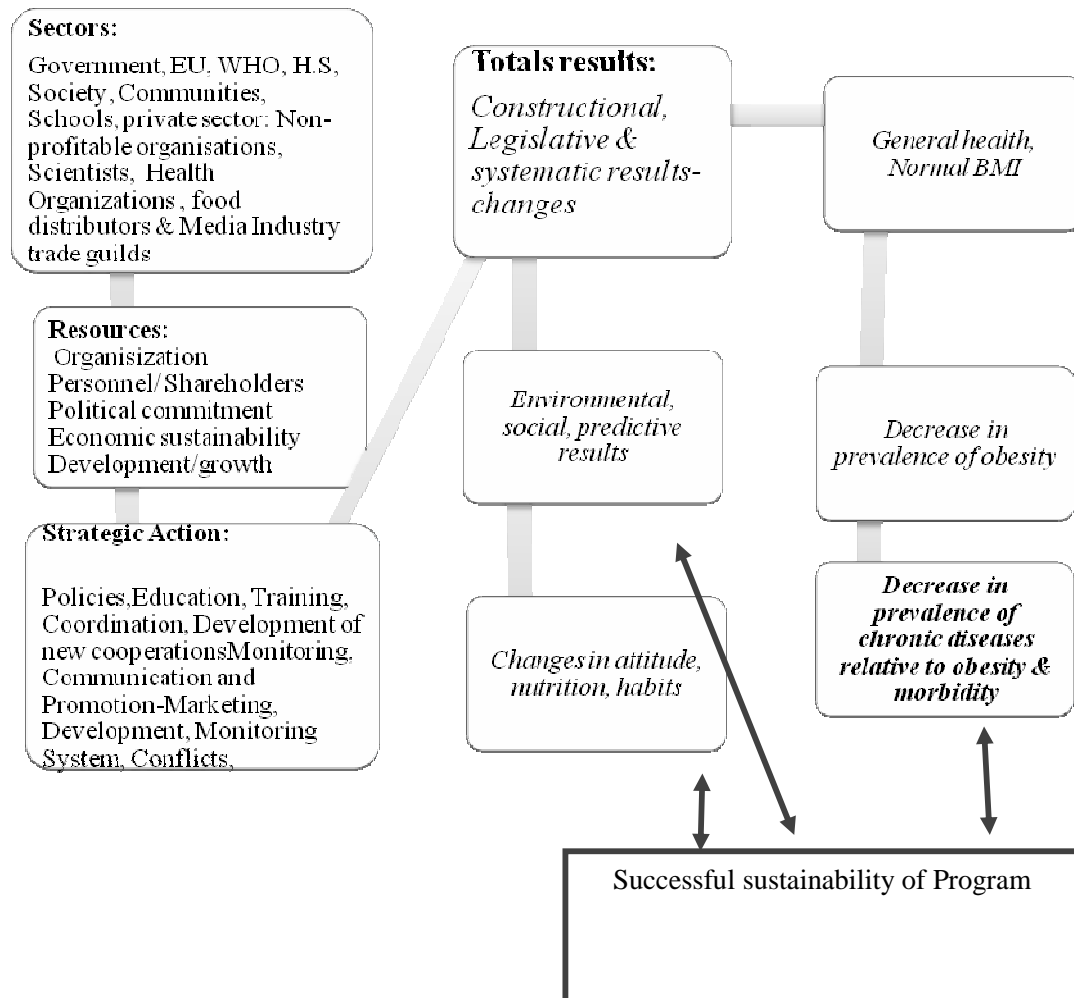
Sectors:

Government, EU, WHO, H.S, Society, Communities, Schools, private sector: Non-profitable organisations, Scientists, Health Organizations, food distributors & Media Industry trade guilds

Resources:
Organisization
Personnel/Shareholders
Political commitment
Economic sustainability
Development/growth

Strategic Action:

Policies,Education, Training, Coordination, Development of new cooperationsMonitoring, Communication and Promotion-Marketing, Development, Monitoring System, Conflicts,

Totals results:
Constructional, Legislative & systematic results-changes

Environmental, social, predictive results

Changes in attitude, nutrition, habits

General health, Normal BMI

Decrease in prevalence of obesity

Decrease in prevalence of chronic diseases relative to obesity & morbidity

Successful sustainability of Program